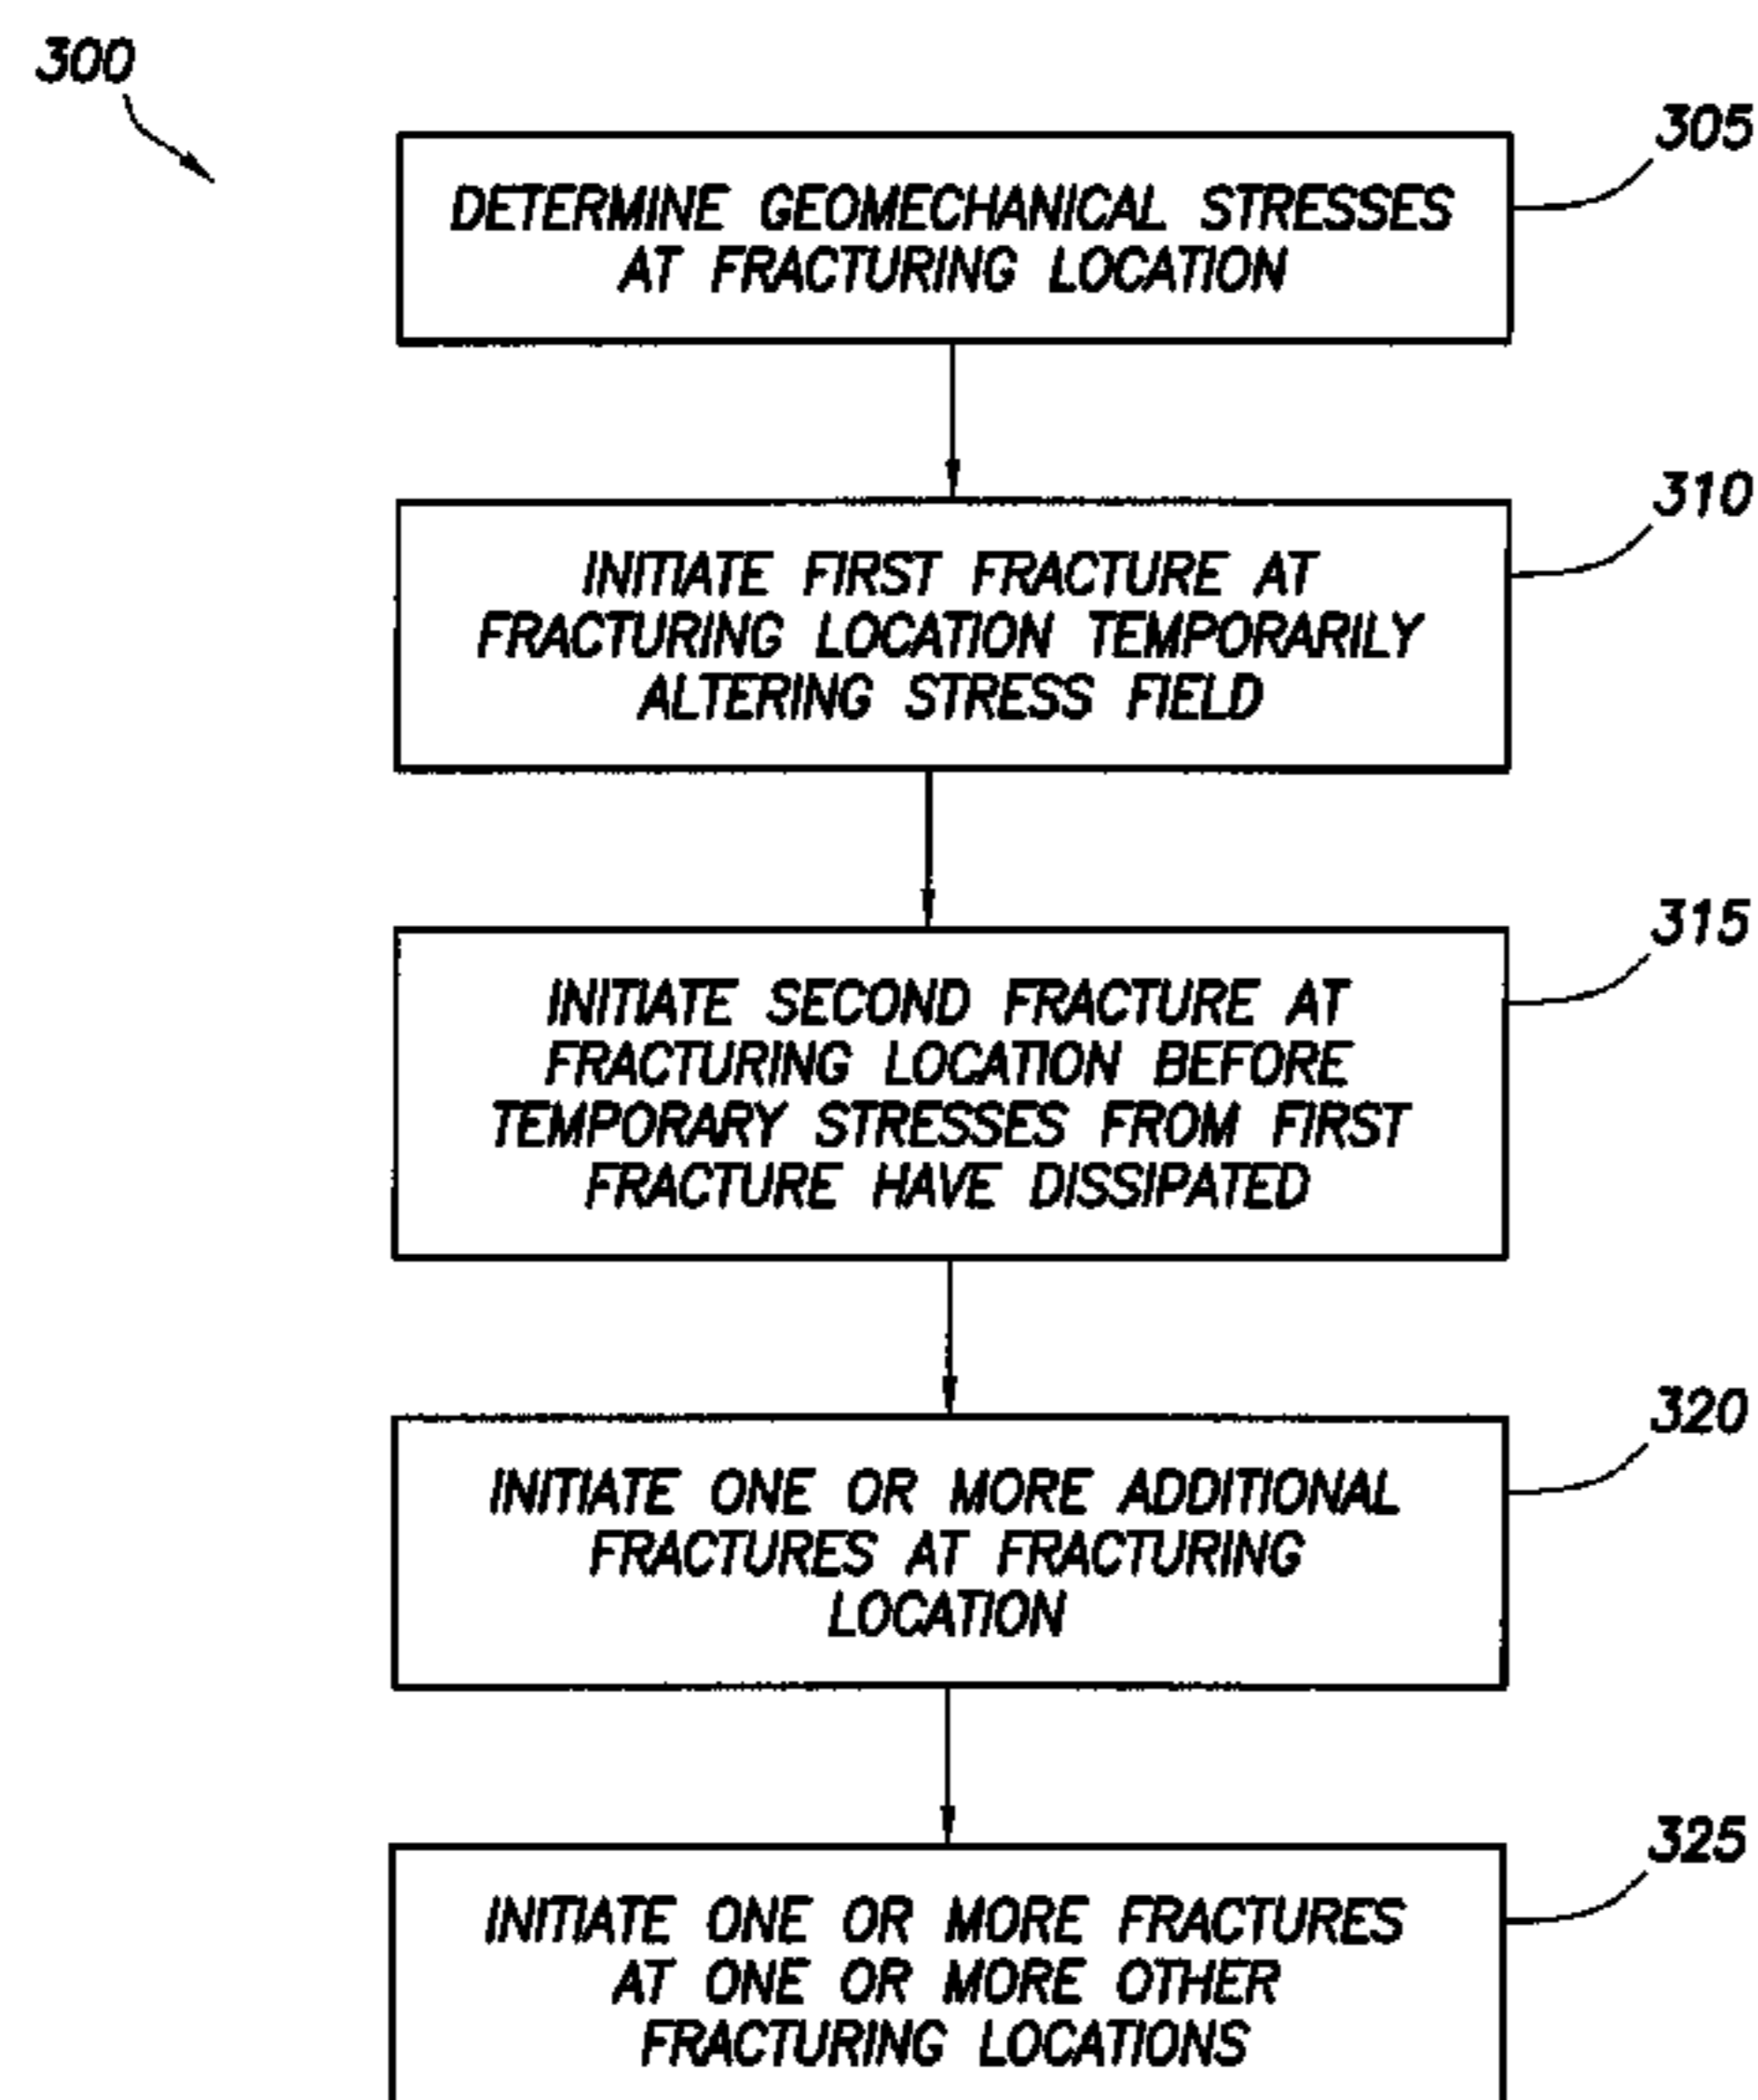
300

305
DETERMINE GEOMECHANICAL STRESSES AT FRACTURING LOCATION

310
INITIATE FIRST FRACTURE AT FRACTURING LOCATION TEMPORARILY ALTERING STRESS FIELD

315
INITIATE SECOND FRACTURE AT FRACTURING LOCATION BEFORE TEMPORARY STRESSES FROM FIRST FRACTURE HAVE DISSIPATED

320
INITIATE ONE OR MORE ADDITIONAL FRACTURES AT FRACTURING LOCATION

325
INITIATE ONE OR MORE FRACTURES AT ONE OR MORE OTHER FRACTURING LOCATIONS